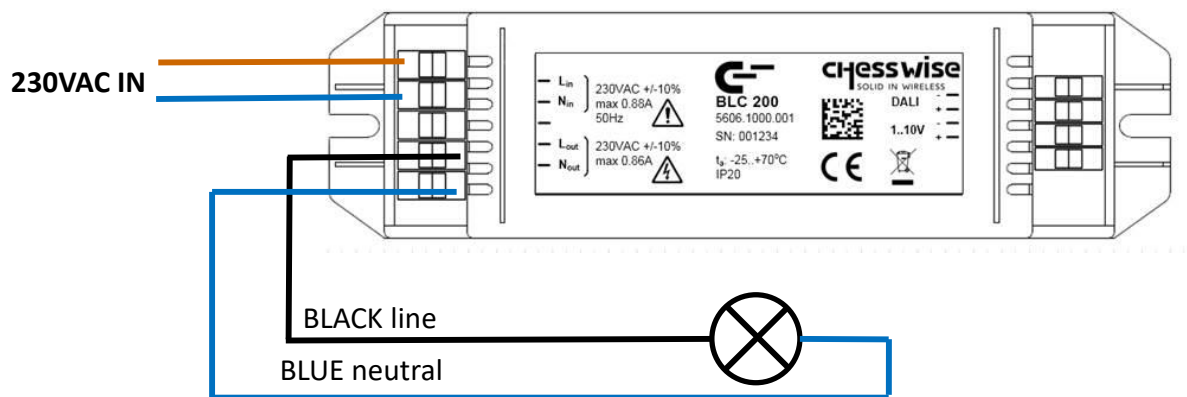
230VAC IN

$L_{in}$
$N_{in}$
230VAC +/-10%
max 0.88A
50Hz

$L_{out}$
$N_{out}$
230VAC +/-10%
max 0.86A

BLC 200
5606.1000.001
SN: 001234
$t_a$: -25..+70°C
IP20

CHESSWISE
SOLID IN WIRELESS
DALI
1..10V

CE

BLACK line
BLUE neutral